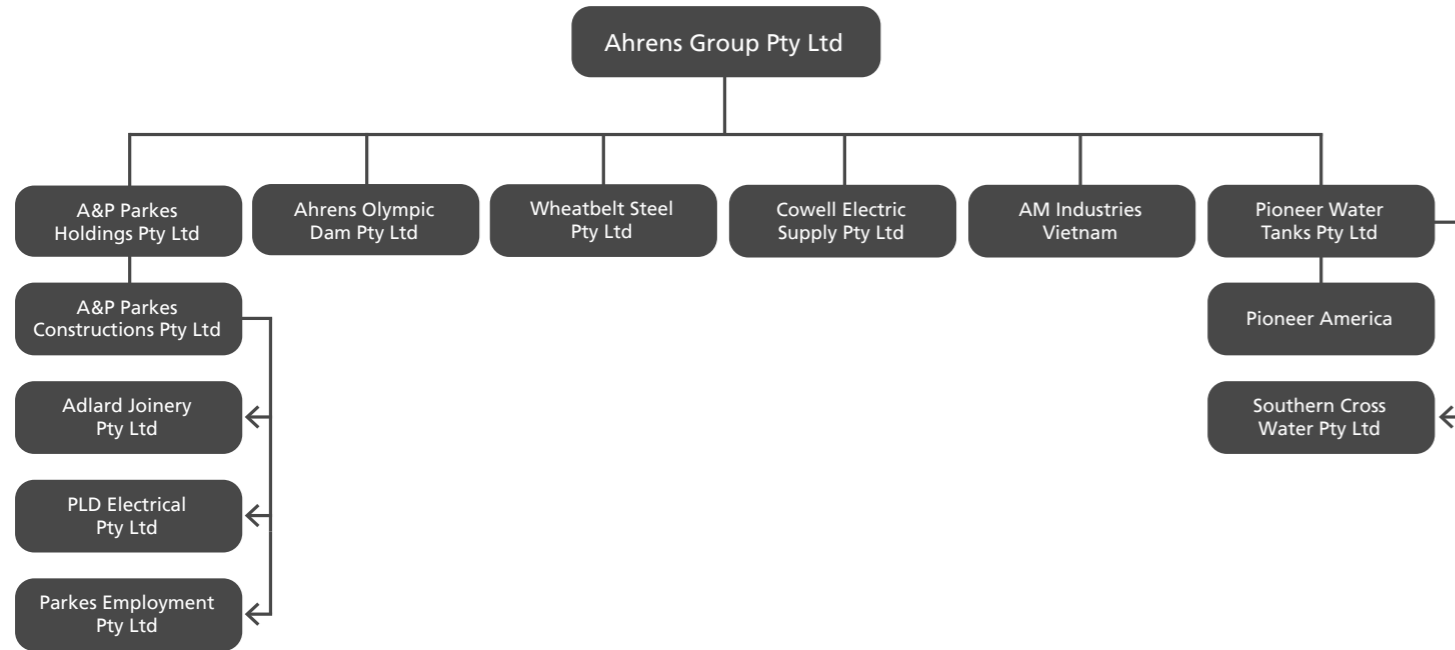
Ahrens Group Pty Ltd

A&P Parkes Holdings Pty Ltd

Ahrens Olympic Dam Pty Ltd

Wheatbelt Steel Pty Ltd

Cowell Electric Supply Pty Ltd

AM Industries Vietnam

Pioneer Water Tanks Pty Ltd

A&P Parkes Constructions Pty Ltd

Adlard Joinery Pty Ltd

PLD Electrical Pty Ltd

Parkes Employment Pty Ltd

Pioneer America

Southern Cross Water Pty Ltd